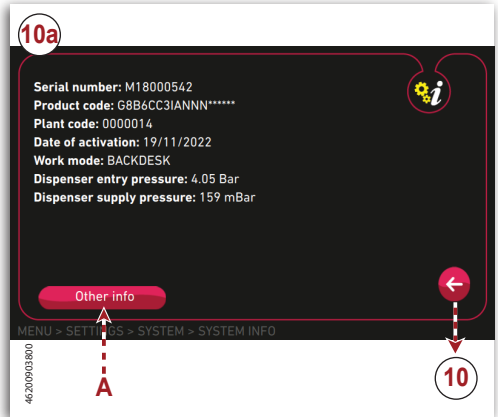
10a

Serial number: M18000542
Product code: G8B6CC3IANNN******
Plant code: 0000014
Date of activation: 19/11/2022
Work mode: BACKDESK
Dispenser entry pressure: 4.05 Bar
Dispenser supply pressure: 159 mBar

Other info

MENU > SETTINGS > SYSTEM > SYSTEM INFO

46200903800

A

10